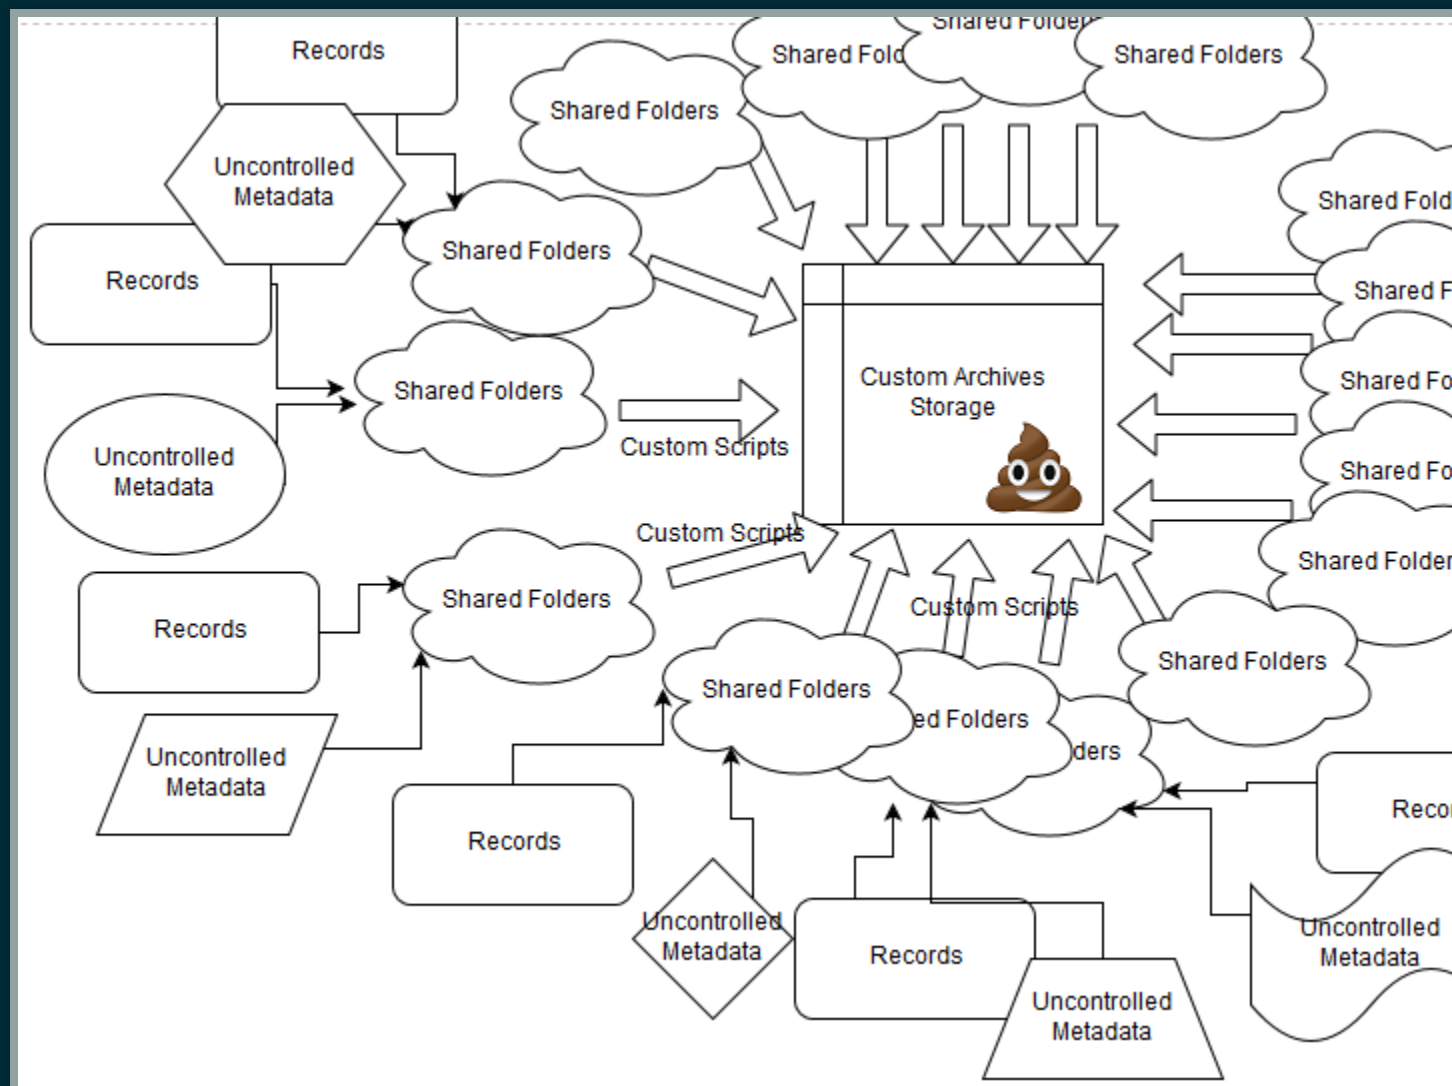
Records

Shared Folders

Shared Fold

Shared Folders

Uncontrolled Metadata

Shared Folders

Records

Shared Folders

Shared Fold

Shared F

Custom Archives Storage

Shared Fo

Uncontrolled Metadata

Custom Scripts

Shared Fo

Custom Scripts

Shared Folder

Records

Shared Folders

Custom Scripts

Shared Folders

Shared Folders

ed Folders

Uncontrolled Metadata

ders

Records

Reco

Uncontrolled Metadata

Uncontrolled Metadata

Records

Uncontrolled Metadata